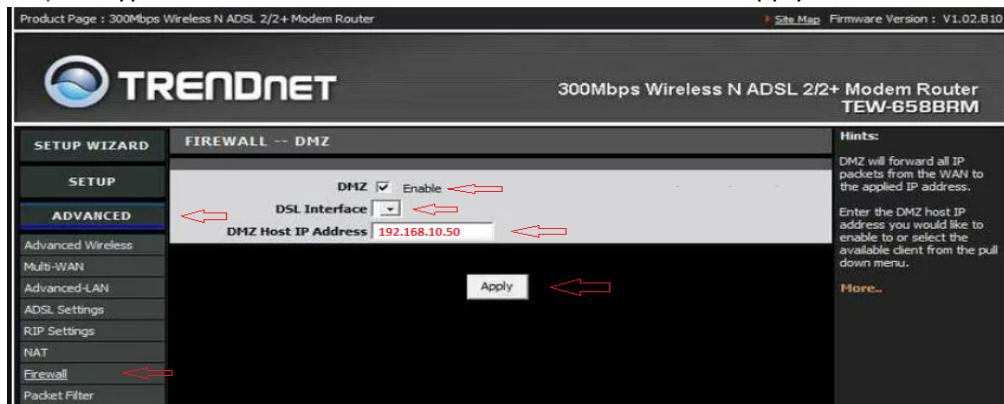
Product Page : 300Mbps Wireless N ADSL 2/2+ Modem Router

Site Map Firmware Version : V1.02.B10

TRENDnet

300Mbps Wireless N ADSL 2/2+ Modem Router
TEW-658BRM

SETUP WIZARD

SETUP

ADVANCED

Advanced Wireless
Multi-WAN
Advanced-LAN
ADSL Settings
RIP Settings
NAT
Firewall
Packet Filter

FIREWALL -- DMZ

DMZ ☑ Enable
DSL Interface
DMZ Host IP Address 192.168.10.50

Apply

Hints:

DMZ will forward all IP packets from the WAN to the applied IP address.

Enter the DMZ host IP address you would like to enable to or select the available client from the pull down menu.

More..